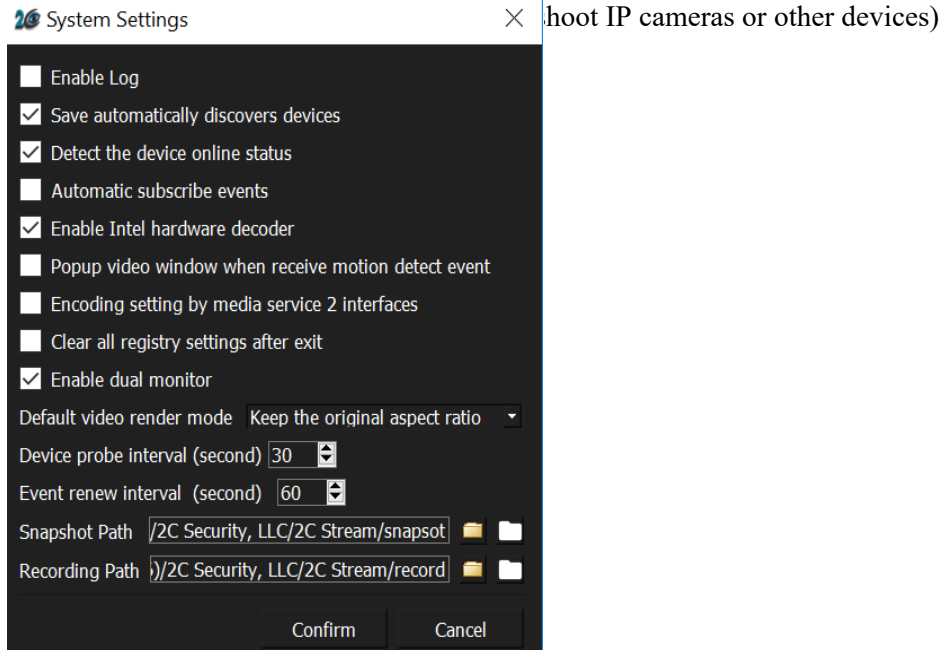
2C System Settings ×

hoot IP cameras or other devices)

Enable Log
Save automatically discovers devices
Detect the device online status
Automatic subscribe events
Enable Intel hardware decoder
Popup video window when receive motion detect event
Encoding setting by media service 2 interfaces
Clear all registry settings after exit
Enable dual monitor
Default video render mode Keep the original aspect ratio
Device probe interval (second) 30
Event renew interval (second) 60
Snapshot Path /2C Security, LLC/2C Stream/snapsot
Recording Path )/2C Security, LLC/2C Stream/record

Confirm Cancel